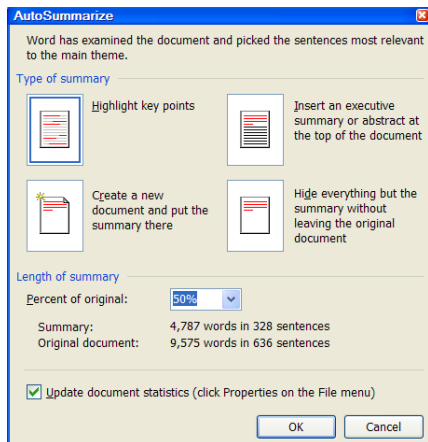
AutoSummarize

Word has examined the document and picked the sentences most relevant to the main theme.

Type of summary

Highlight key points

Insert an executive summary or abstract at the top of the document

Create a new document and put the summary there

Hide everything but the summary without leaving the original document

Length of summary

Percent of original: 50%

Summary: 4,787 words in 328 sentences
Original document: 9,575 words in 636 sentences

Update document statistics (click Properties on the File menu)

OK

Cancel